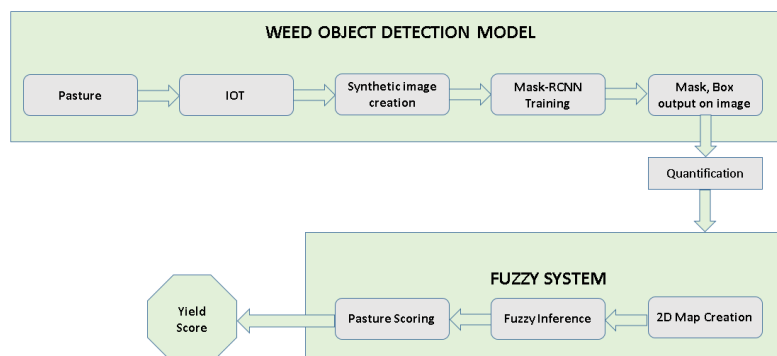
WEED OBJECT DETECTION MODEL

Pasture

IOT

Synthetic image creation

Mask-RCNN Training

Mask, Box output on image

Quantification

FUZZY SYSTEM

2D Map Creation

Fuzzy Inference

Pasture Scoring

Yield Score